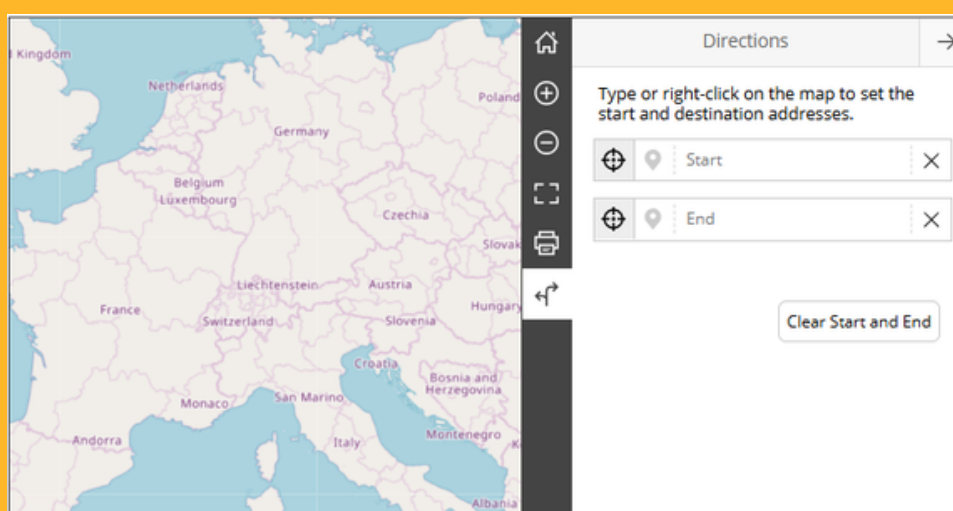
Kingdom
Netherlands
Poland
Germany
Belgium
Luxembourg
Czechia
Slovak
Liechtenstein
Austria
France
Switzerland
Slovenia
Hungary
Croatia
Bosnia and Herzegovina
Monaco
San Marino
Andorra
Italy
Montenegro
Albania

Directions

Type or right-click on the map to set the start and destination addresses.

Start

End

Clear Start and End